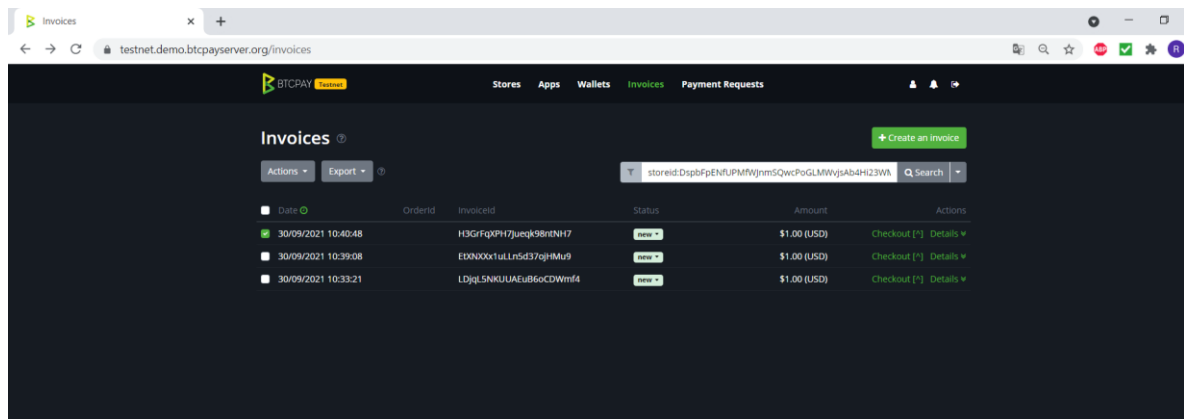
Invoices
testnet.demo.btcpayserver.org/invoices

BTCPAY Testnet
Stores Apps Wallets Invoices Payment Requests

Invoices
+ Create an invoice
Actions ▾ Export ▾
storeid:DspbFpENfUPMfWJnmSQwcPoGLMWvjsAb4Hi23WN
Search

| Date | OrderId | InvoiceId | Status | Amount | Actions |
|---|---|---|---|---|---|
| 30/09/2021 10:40:48 | | H3GrFqXPH7Jueqk98ntNH7 | new ▾ | $1.00 (USD) | Checkout [^] Details ▾ |
| 30/09/2021 10:39:08 | | EtXNXXx1uLLn5d37ojHMu9 | new ▾ | $1.00 (USD) | Checkout [^] Details ▾ |
| 30/09/2021 10:33:21 | | LDjqL5NKUUAEuB6oCDWmf4 | new ▾ | $1.00 (USD) | Checkout [^] Details ▾ |